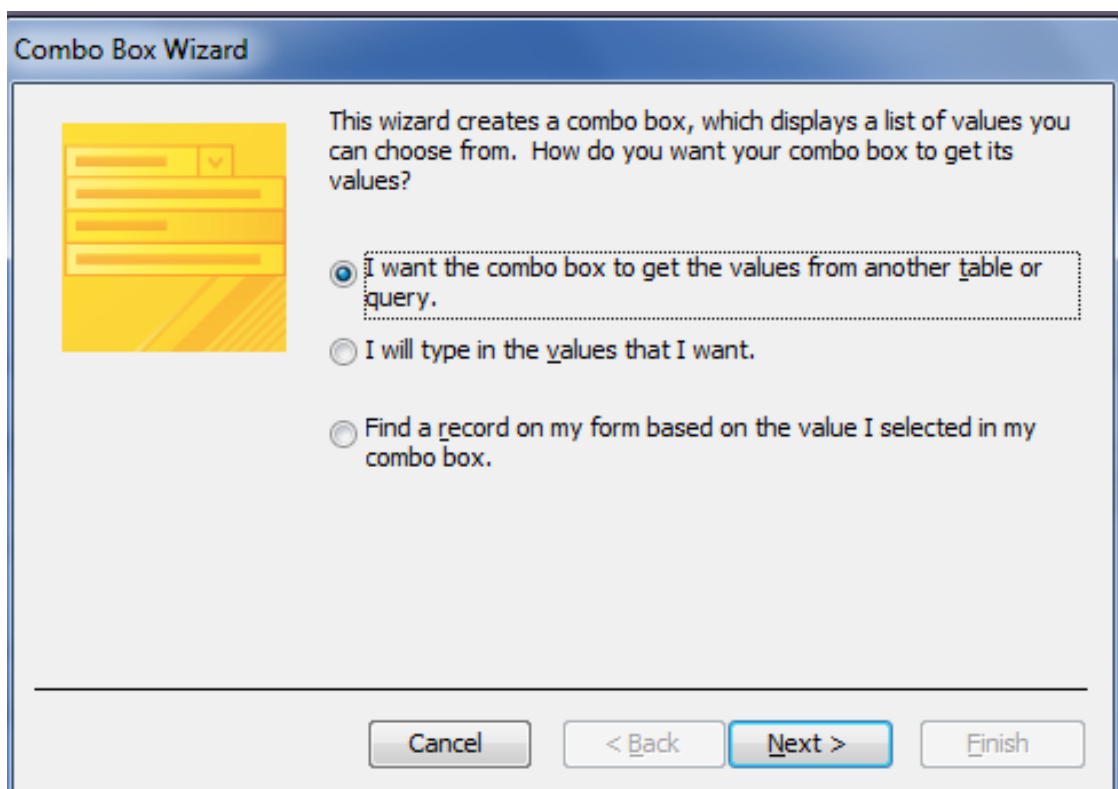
Combo Box Wizard

This wizard creates a combo box, which displays a list of values you can choose from. How do you want your combo box to get its values?

I want the combo box to get the values from another table or query.

I will type in the values that I want.

Find a record on my form based on the value I selected in my combo box.

Cancel

< Back

Next >

Finish